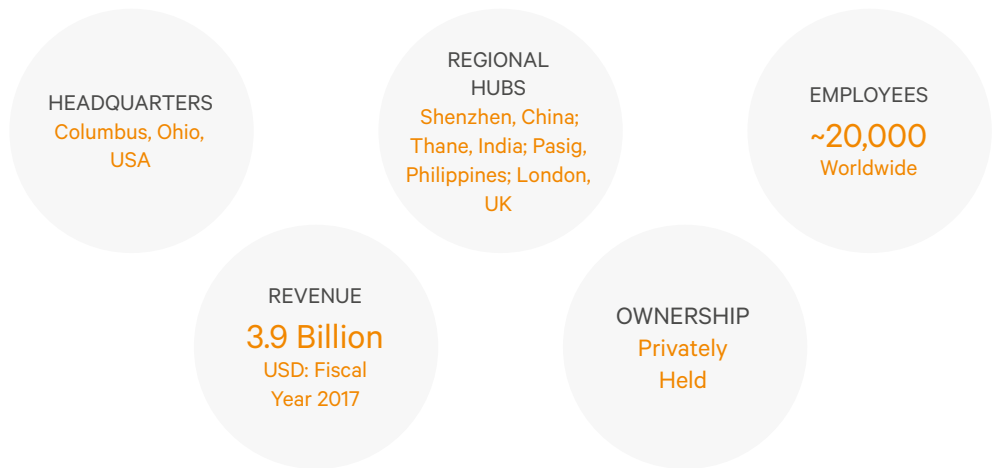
HEADQUARTERS
Columbus, Ohio, USA

REGIONAL HUBS
Shenzhen, China; Thane, India; Pasig, Philippines; London, UK

EMPLOYEES
~20,000
Worldwide

REVENUE
3.9 Billion
USD: Fiscal Year 2017

OWNERSHIP
Privately Held